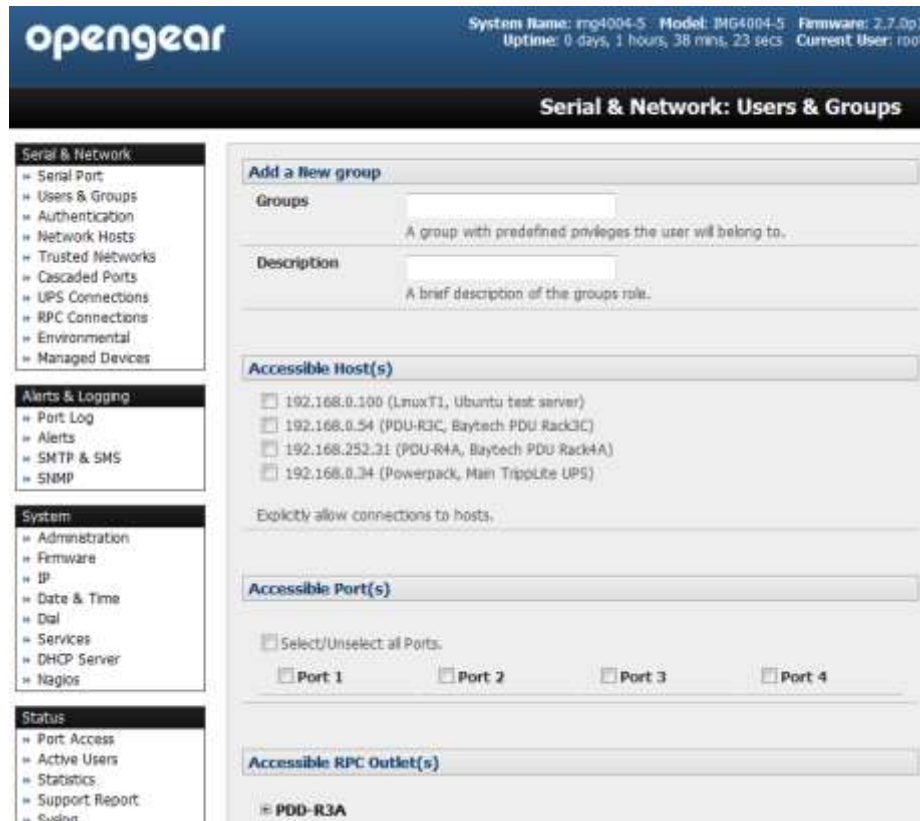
opengear

System Name: img4004-5 Model: IMG4004-5 Firmware: 2.7.0p
Uptime: 0 days, 1 hours, 38 mins, 23 secs Current User: roo

Serial & Network: Users & Groups

Serial & Network
» Serial Port
» Users & Groups
» Authentication
» Network Hosts
» Trusted Networks
» Cascaded Ports
» UPS Connections
» RPC Connections
» Environmental
» Managed Devices

Alerts & Logging
» Port Log
» Alerts
» SMTP & SMS
» SNMP

System
» Administration
» Firmware
» IP
» Date & Time
» Dial
» Services
» DHCP Server
» Nagios

Status
» Port Access
» Active Users
» Statistics
» Support Report
» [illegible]

Add a New group

Groups
A group with predefined privileges the user will belong to.

Description
A brief description of the groups role.

Accessible Host(s)

192.168.0.100 (LinuxT1, Ubuntu test server)
192.168.0.54 (PDU-R3C, Baytech PDU Rack3C)
192.168.252.31 (PDU-R4A, Baytech PDU Rack4A)
192.168.0.34 (Powerpack, Main TrippLite UPS)

Explicitly allow connections to hosts.

Accessible Port(s)

Select/Unselect all Ports.

Port 1 Port 2 Port 3 Port 4

Accessible RPC Outlet(s)

PDD-R3A